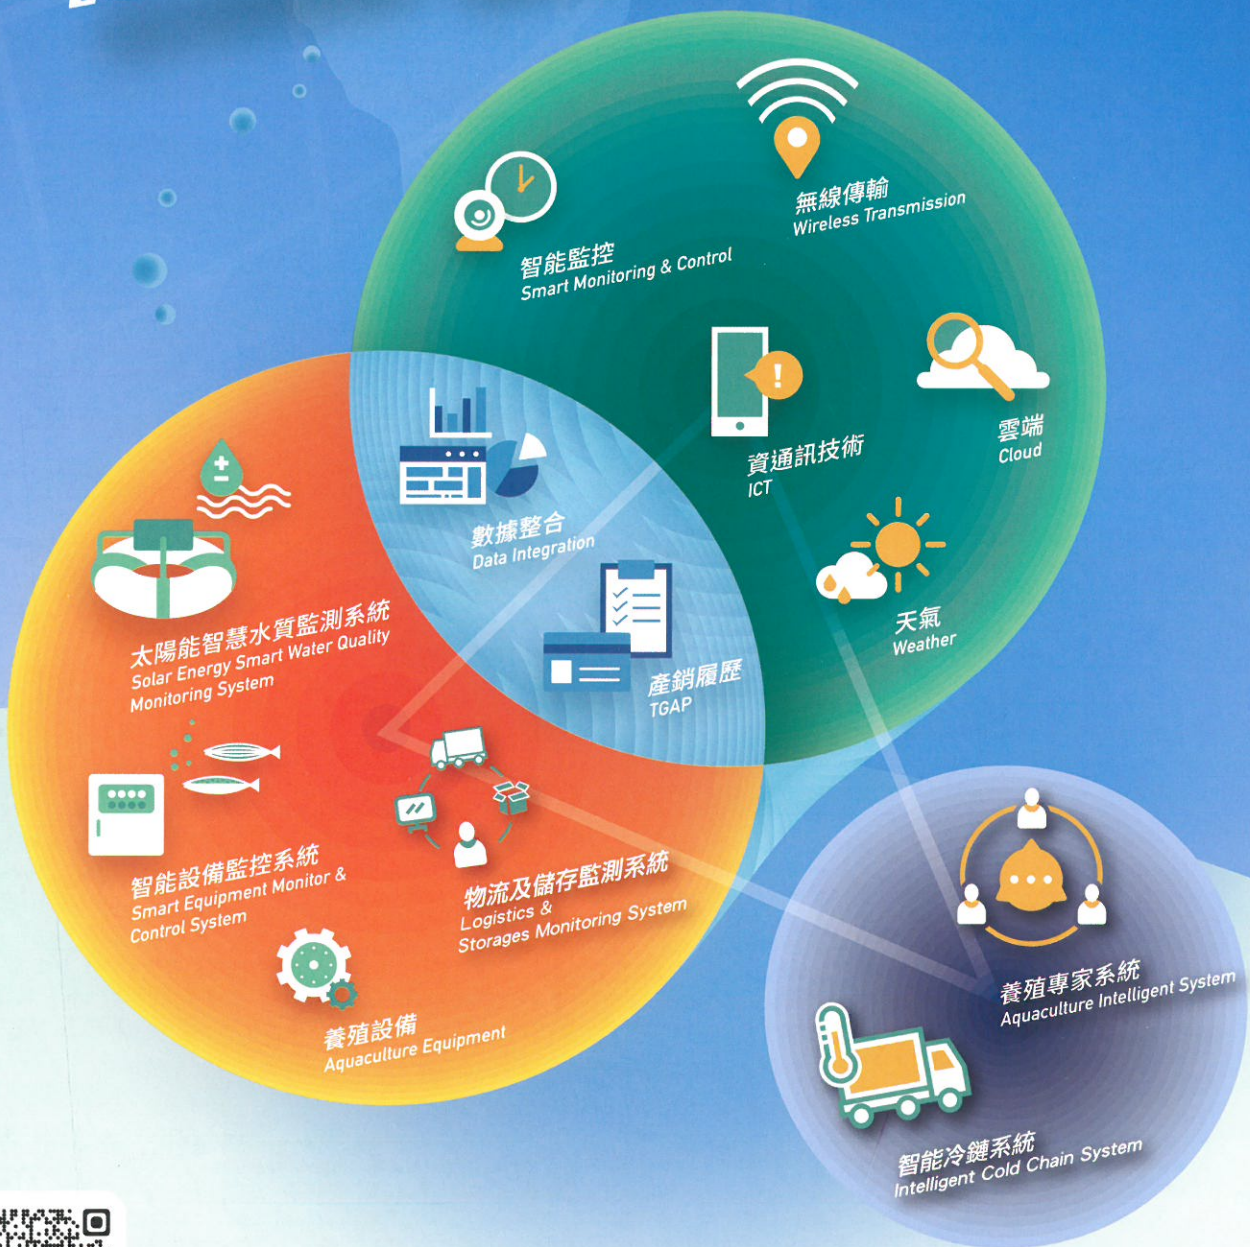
無線傳輸
Wireless Transmission

智能監控
Smart Monitoring & Control

資通訊技術
ICT

雲端
Cloud

數據整合
Data Integration

天氣
Weather

產銷履歷
TGAP

太陽能智慧水質監測系統
Solar Energy Smart Water Quality Monitoring System

智能設備監控系統
Smart Equipment Monitor & Control System

物流及儲存監測系統
Logistics & Storages Monitoring System

養殖設備
Aquaculture Equipment

養殖專家系統
Aquaculture Intelligent System

智能冷鏈系統
Intelligent Cold Chain System